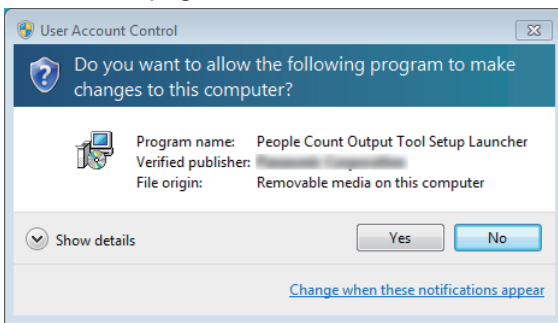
User Account Control

Do you want to allow the following program to make changes to this computer?

Program name: People Count Output Tool Setup Launcher
Verified publisher: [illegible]
File origin: Removable media on this computer

Show details

Yes

No

Change when these notifications appear